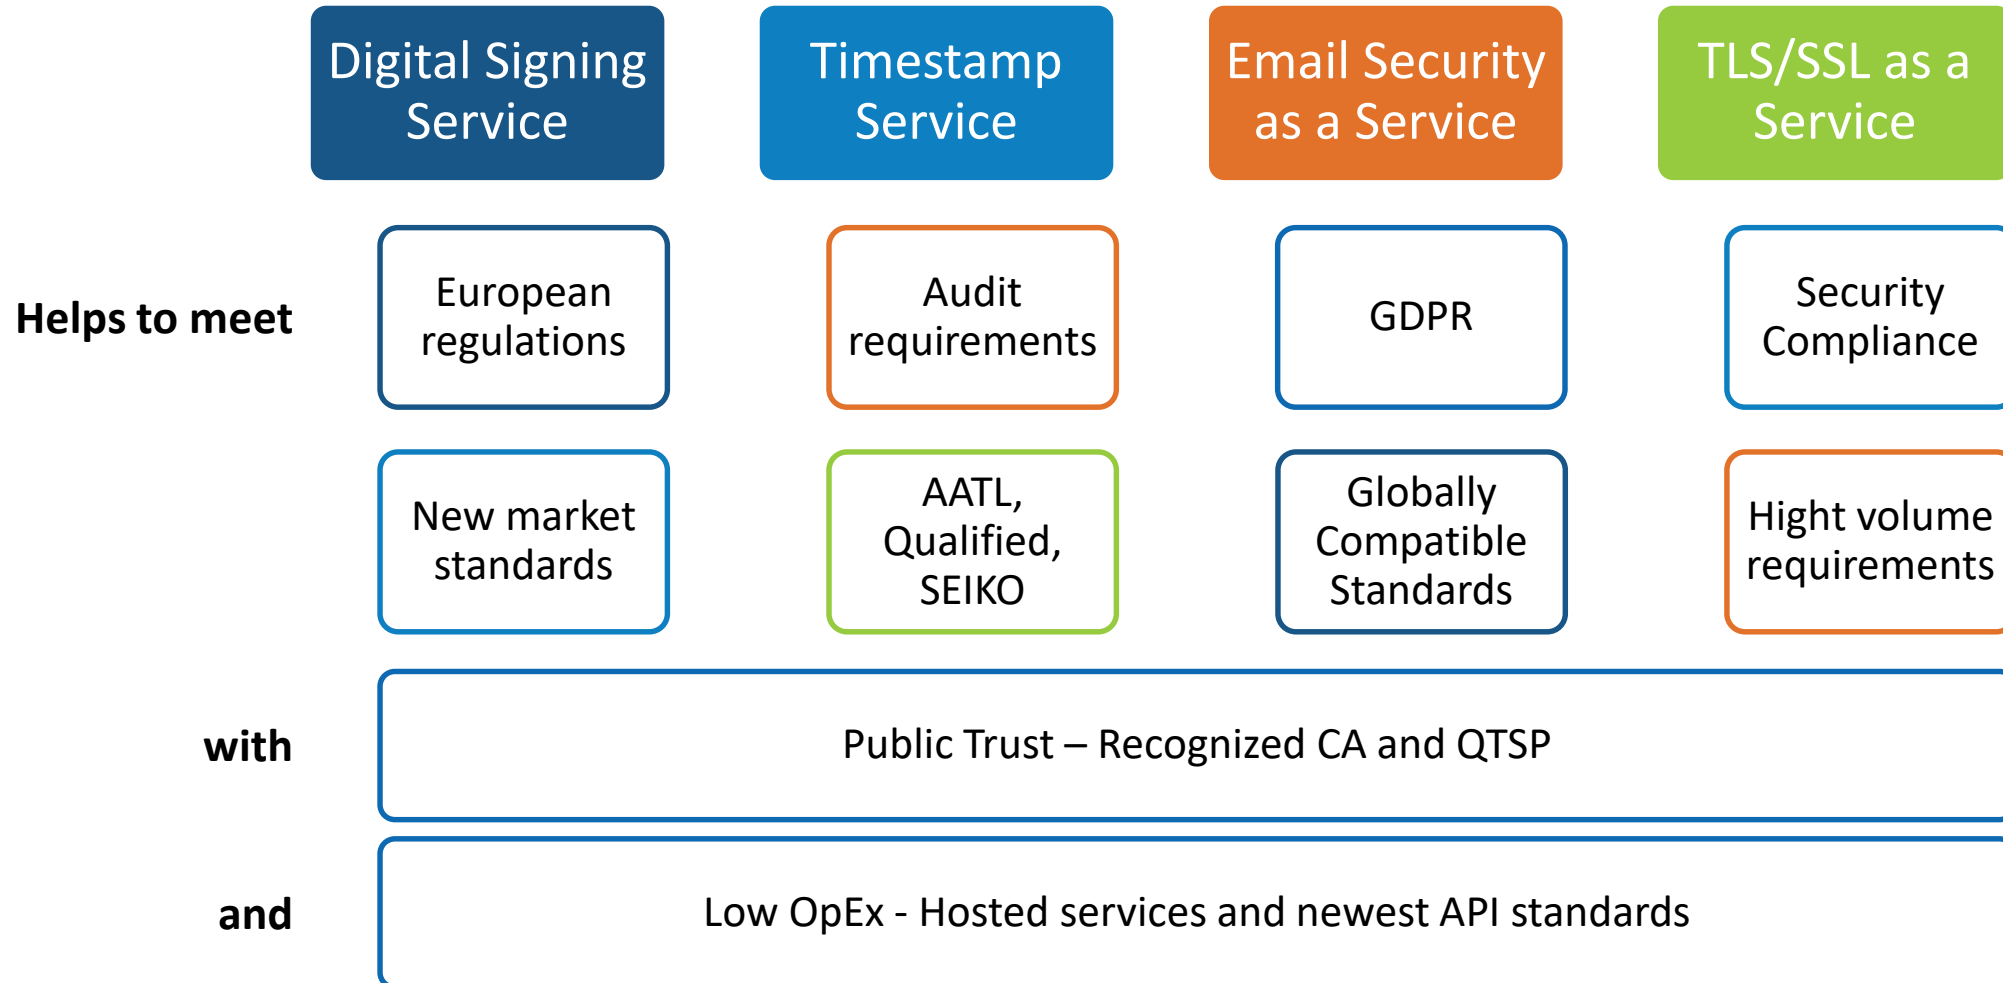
Digital Signing Service

Timestamp Service

Email Security as a Service

TLS/SSL as a Service

Helps to meet

European regulations

Audit requirements

GDPR

Security Compliance

New market standards

AATL, Qualified, SEIKO

Globally Compatible Standards

Hight volume requirements

with

Public Trust – Recognized CA and QTSP

and

Low OpEx - Hosted services and newest API standards